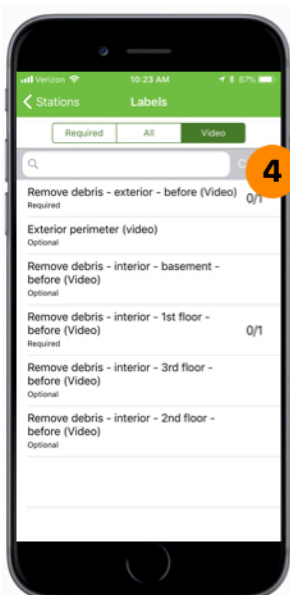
Verizon 10:23 AM 87%

Stations Labels

Required All Video

4

Remove debris - exterior - before (Video)
Required
0/1

Exterior perimeter (video)
Optional

Remove debris - interior - basement - before (Video)
Optional

Remove debris - interior - 1st floor - before (Video)
Required
0/1

Remove debris - interior - 3rd floor - before (Video)
Optional

Remove debris - interior - 2nd floor - before (Video)
Optional